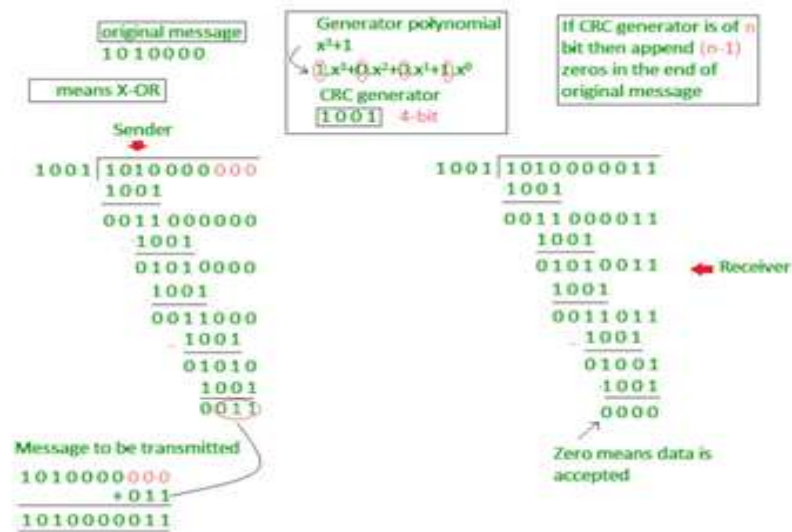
original message
1010000

means X-OR

Generator polynomial
$x^3+1$
$1.x^3+0.x^2+0.x^1+1.x^0$
CRC generator
1001 4-bit

If CRC generator is of n bit then append (n-1) zeros in the end of original message

Sender

1001 | 1010000000
1001
0011000000
1001
01010000
1001
0011000
1001
01010
1001
0011

Message to be transmitted
1010000000
+011
1010000011

1001 | 1010000011
1001
0011000011
1001
01010011
1001
0011011
1001
01001
1001
0000

Receiver

Zero means data is accepted